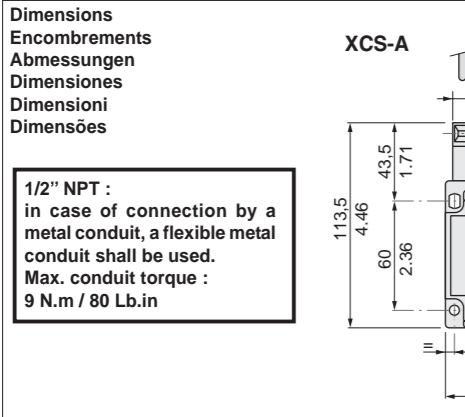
Dimensions
Encombrements
Abmessungen
Dimensiones
Dimensioni
Dimensões

XCS-A

1/2" NPT :
in case of connection by a metal conduit, a flexible metal conduit shall be used.
Max. conduit torque :
9 N.m / 80 Lb.in

113,5
4.46
43,5
1.71
60
2.36
=